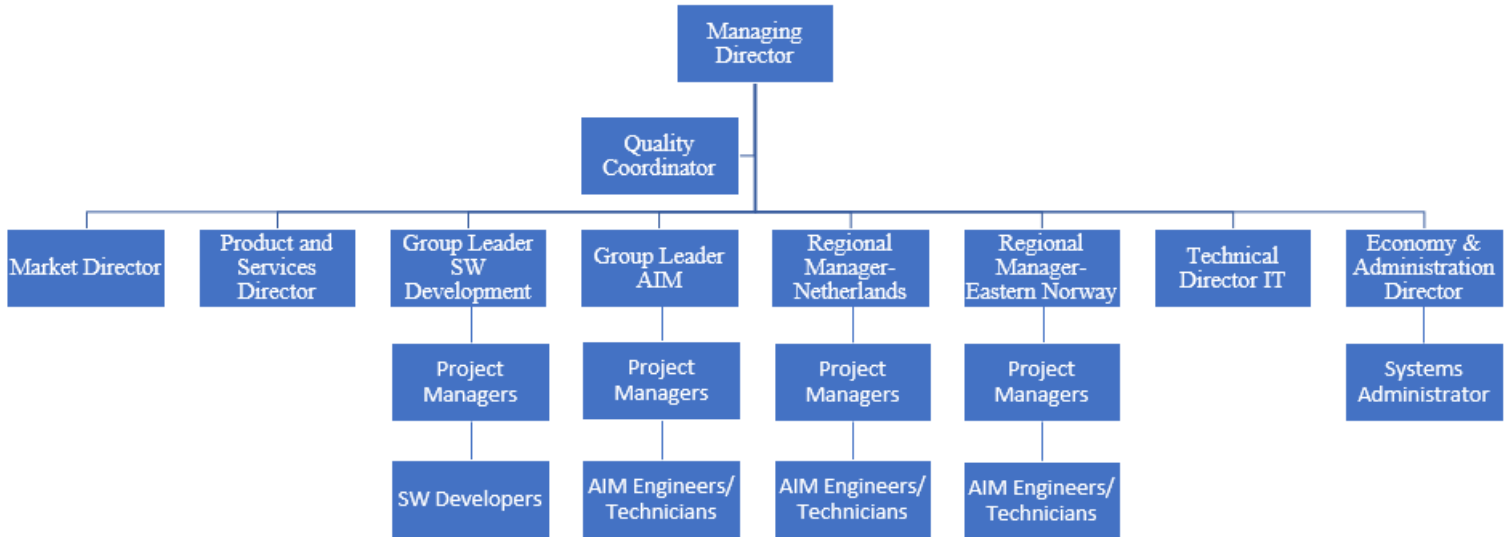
Managing Director

Quality Coordinator

Market Director

Product and Services Director

Group Leader SW Development

Project Managers

SW Developers

Group Leader AIM

Project Managers

AIM Engineers/ Technicians

Regional Manager-Netherlands

Project Managers

AIM Engineers/ Technicians

Regional Manager-Eastern Norway

Project Managers

AIM Engineers/ Technicians

Technical Director IT

Economy & Administration Director

Systems Administrator